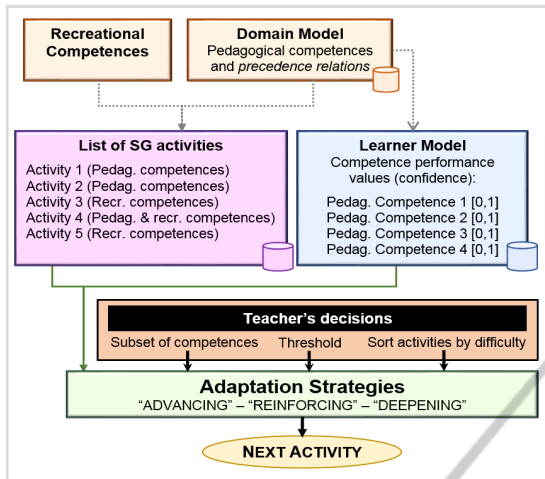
Recreational Competences

Domain Model
Pedagogical competences and *precedence relations*

List of SG activities
Activity 1 (Pedag. competences)
Activity 2 (Pedag. competences)
Activity 3 (Recr. competences)
Activity 4 (Pedag. & recr. competences)
Activity 5 (Recr. competences)

Learner Model
Competence performance values (confidence):
Pedag. Competence 1 [0,1]
Pedag. Competence 2 [0,1]
Pedag. Competence 3 [0,1]
Pedag. Competence 4 [0,1]

Teacher's decisions
Subset of competences
Threshold
Sort activities by difficulty

Adaptation Strategies
"ADVANCING" – "REINFORCING" – "DEEPENING"

NEXT ACTIVITY